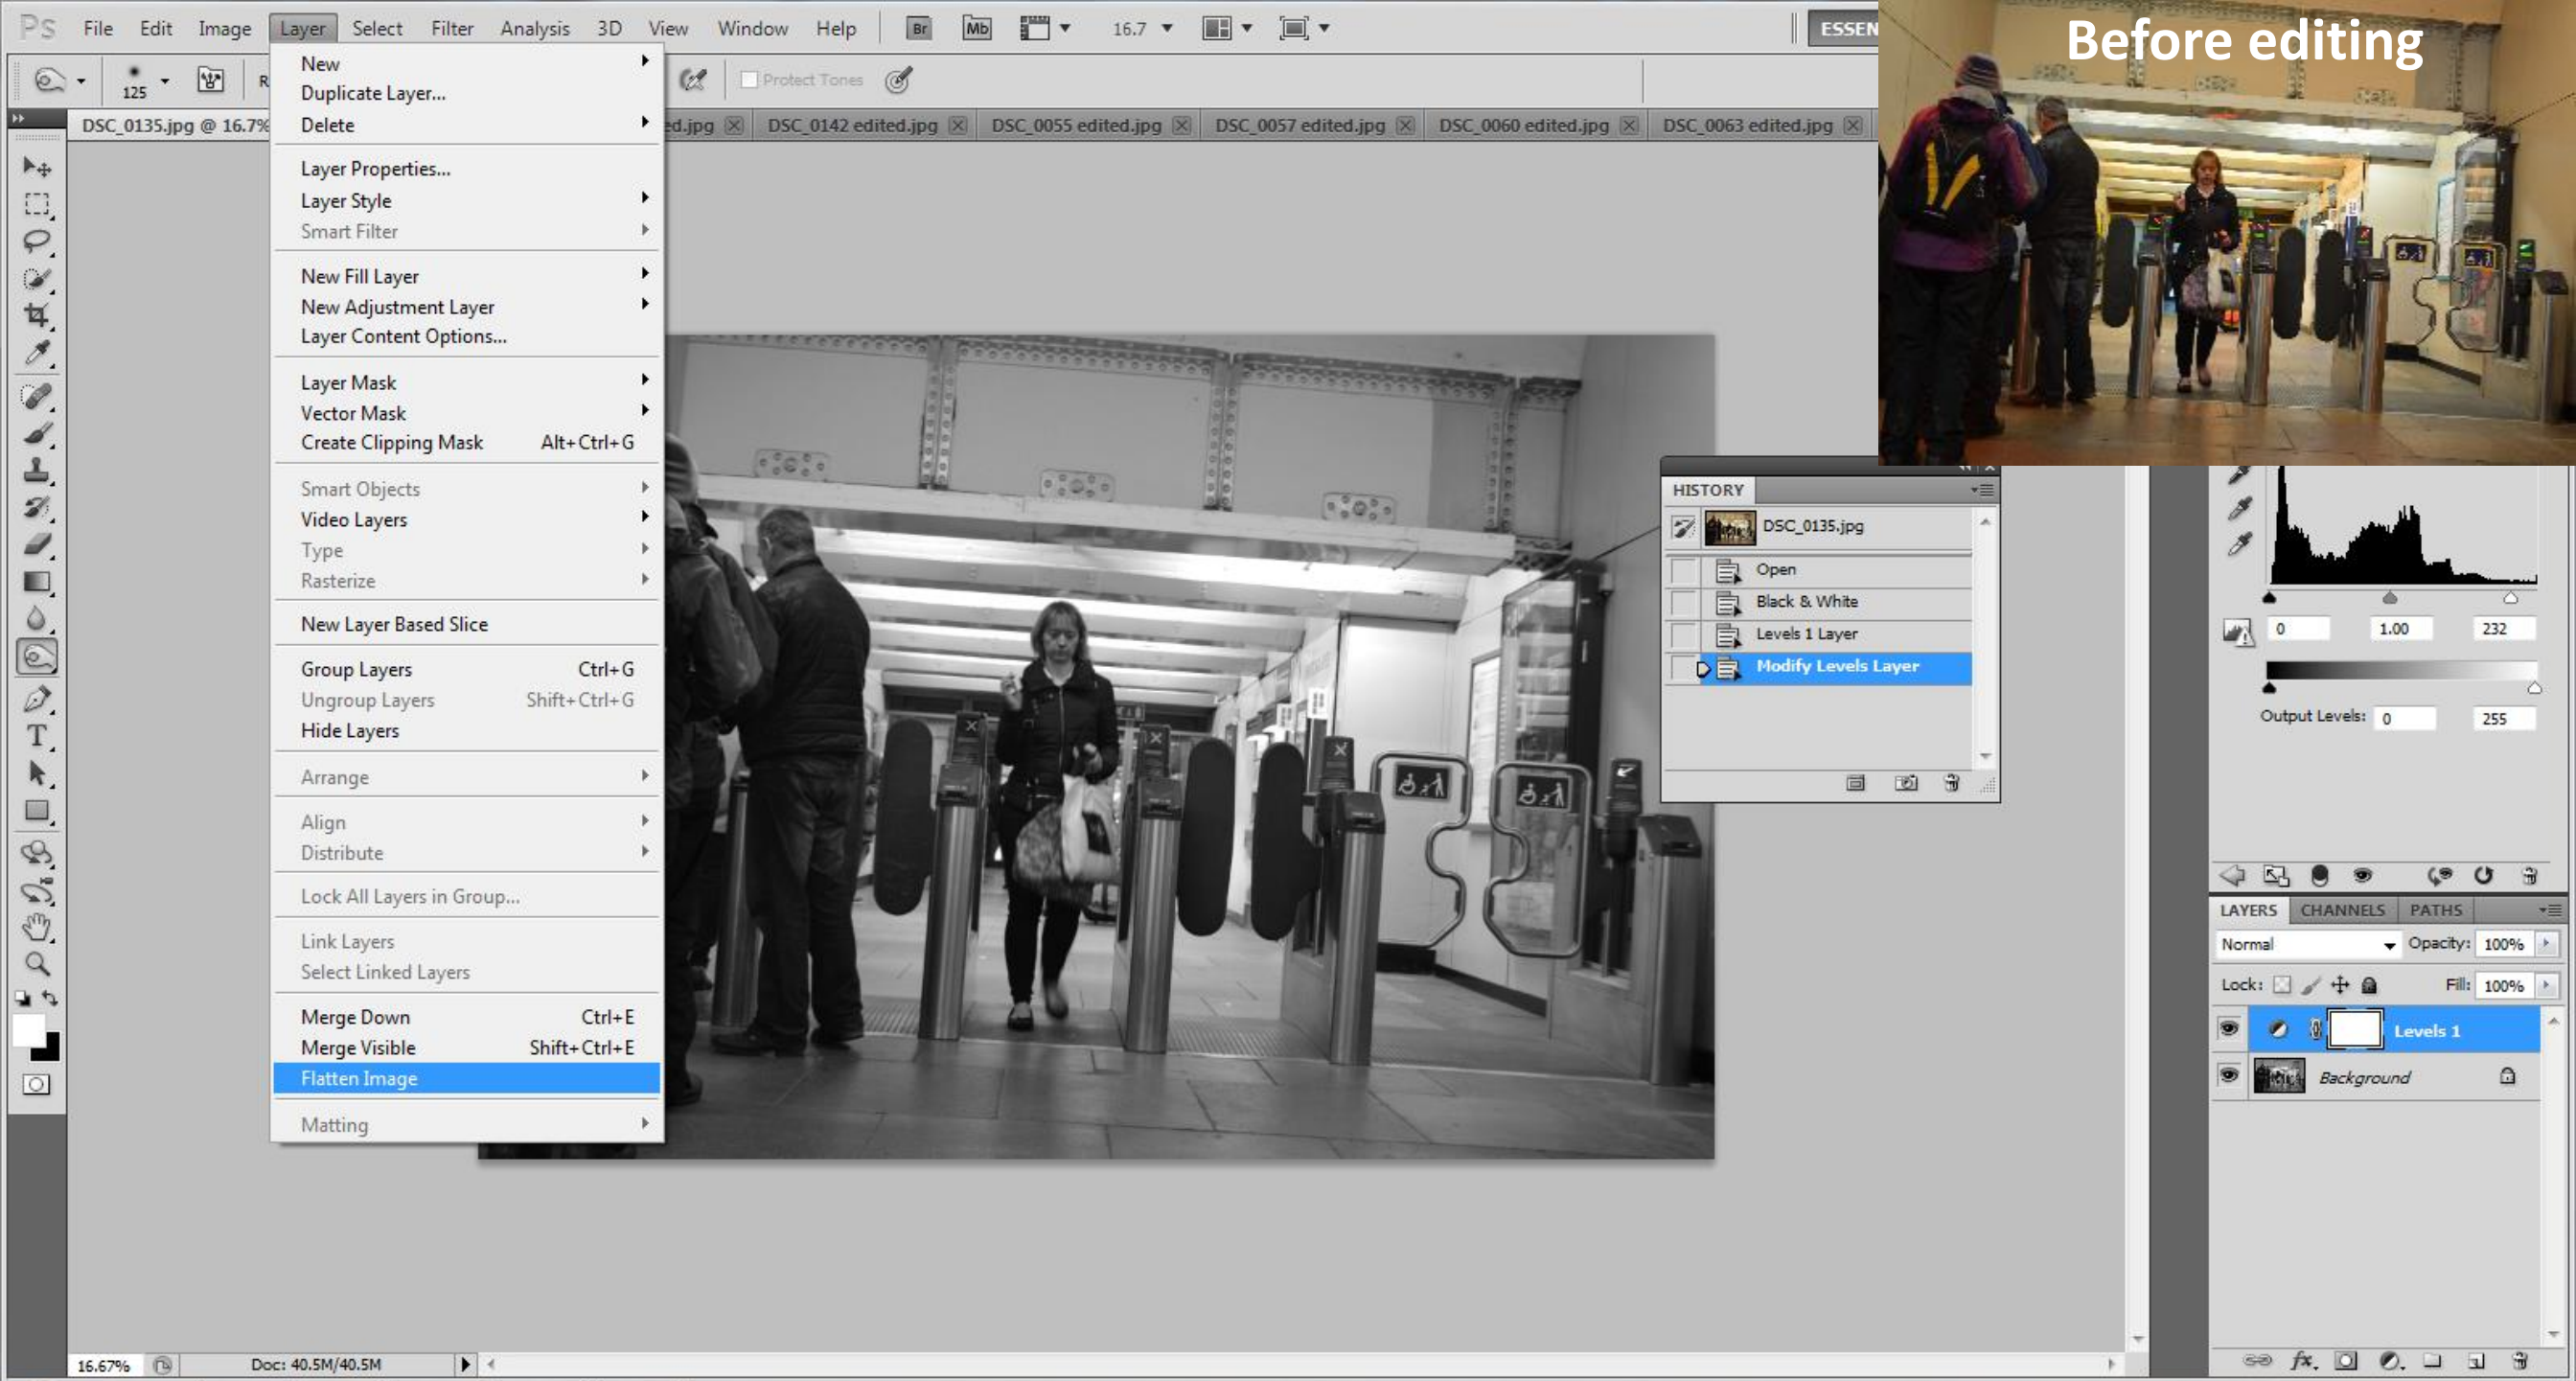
PS File Edit Image Layer Select Filter Analysis 3D View Window Help Br Mb 16.7 ESSEN

Before editing

125 R Protect Tones

DSC_0135.jpg @ 16.7% ed.jpg DSC_0142 edited.jpg DSC_0055 edited.jpg DSC_0057 edited.jpg DSC_0060 edited.jpg DSC_0063 edited.jpg

New
Duplicate Layer...
Delete

Layer Properties...
Layer Style
Smart Filter

New Fill Layer
New Adjustment Layer
Layer Content Options...

Layer Mask
Vector Mask
Create Clipping Mask Alt+Ctrl+G

Smart Objects
Video Layers
Type
Rasterize

New Layer Based Slice

Group Layers Ctrl+G
Ungroup Layers Shift+Ctrl+G
Hide Layers

Arrange

Align
Distribute

Lock All Layers in Group...

Link Layers
Select Linked Layers

Merge Down Ctrl+E
Merge Visible Shift+Ctrl+E
Flatten Image

Matting

HISTORY
DSC_0135.jpg
Open
Black & White
Levels 1 Layer
Modify Levels Layer

0 1.00 232
Output Levels: 0 255

LAYERS CHANNELS PATHS
Normal Opacity: 100%
Lock: Fill: 100%
Levels 1
Background

16.67% Doc: 40.5M/40.5M